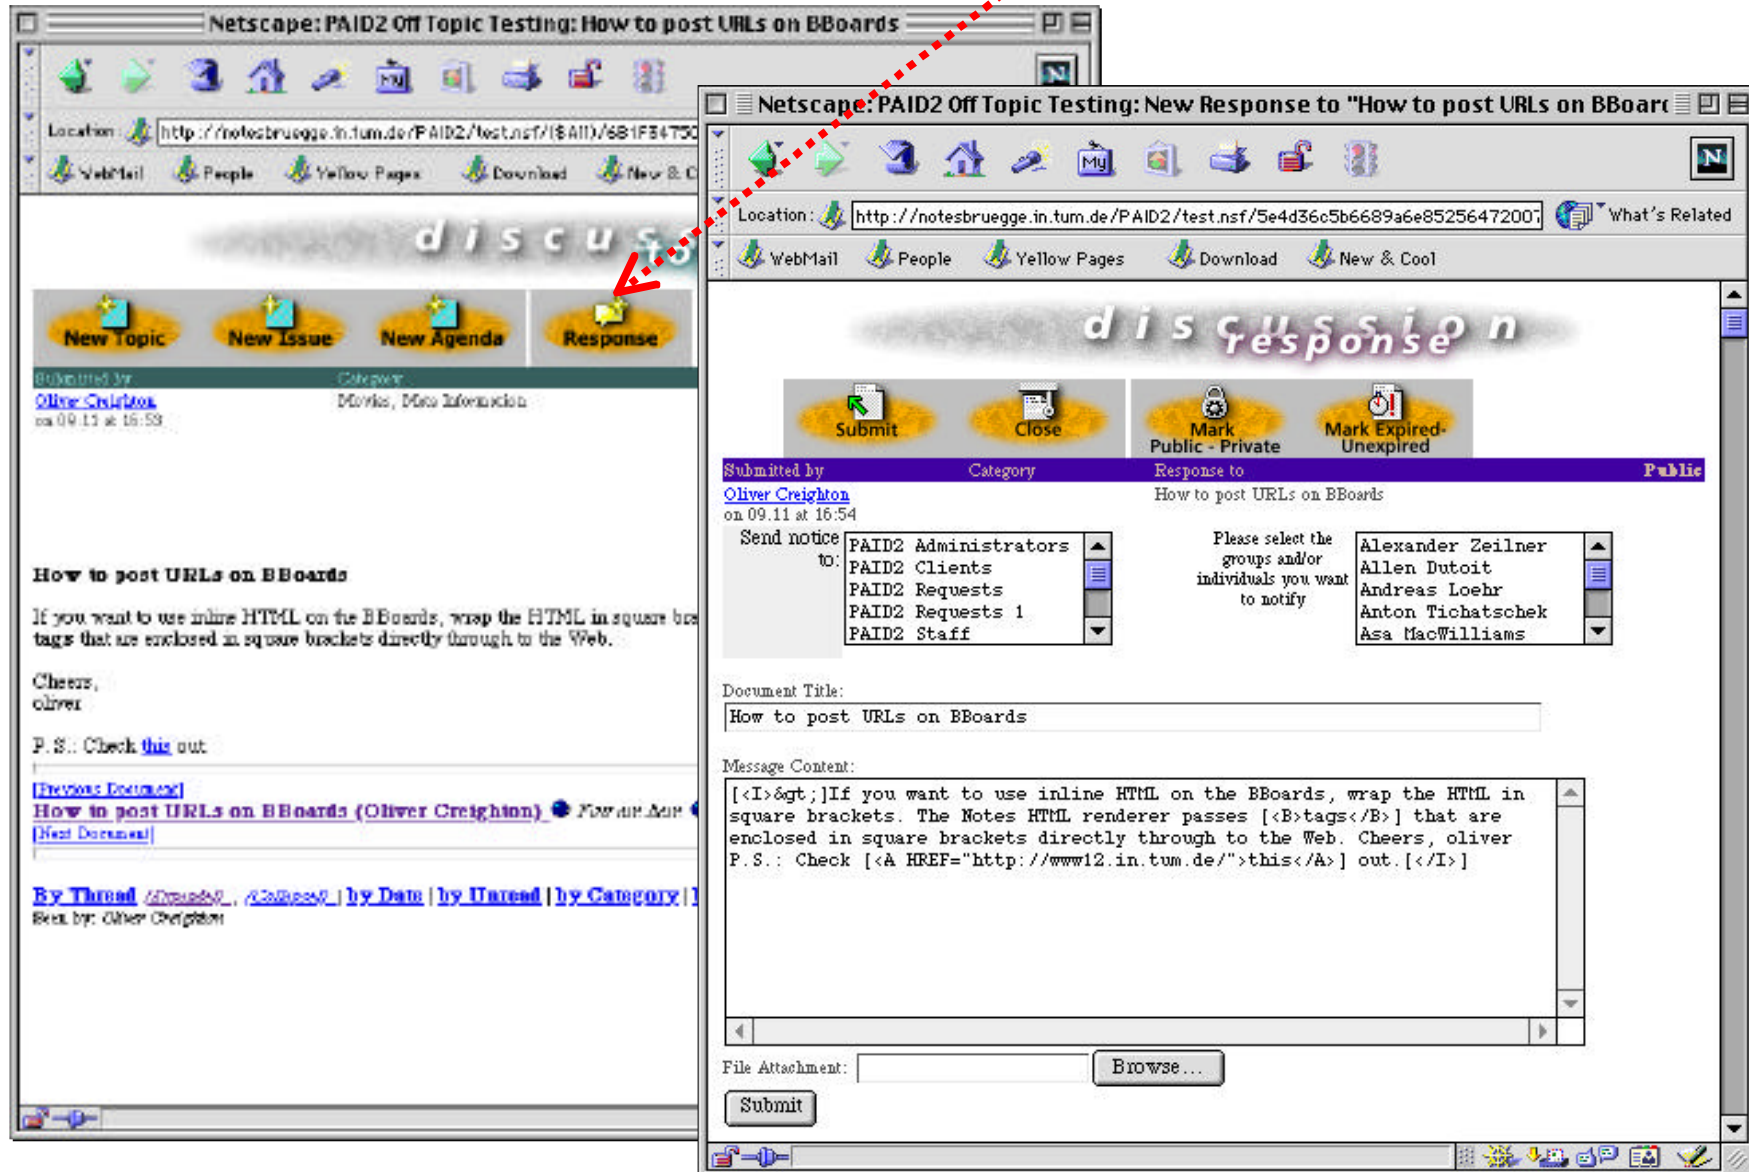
Netscape: PAID2 Off Topic Testing: How to post URLs on BBoards

Location: http://notesbruegge.in.tum.de/PAID2/test.nsf/($All)/6B1FB4750

WebMail People Yellow Pages Download New & C

discussion

New Topic New Issue New Agenda Response

Submitted by Category
Oliver Creighton Movies, Meta Information
on 09.11 at 16:53

How to post URLs on BBoards

If you want to use inline HTML on the BBoards, wrap the HTML in square br tags that are enclosed in square brackets directly through to the Web.

Cheers,
oliver

P.S.: Check this out

[Previous Document]
How to post URLs on BBoards (Oliver Creighton) For me Aar
[Next Document]

By Thread (Expand) , (Collapse) | by Date | by Unread | by Category |
Seen by: Oliver Creighton

Netscape: PAID2 Off Topic Testing: New Response to "How to post URLs on BBoar

Location: http://notesbruegge.in.tum.de/PAID2/test.nsf/5e4d36c5b6689a6e85256472007 What's Related

WebMail People Yellow Pages Download New & Cool

discussion response

Submit Close Mark Public - Private Mark Expired-Unexpired

Submitted by Category Response to Public
Oliver Creighton How to post URLs on BBoards
on 09.11 at 16:54

Send notice to:
PAID2 Administrators
PAID2 Clients
PAID2 Requests
PAID2 Requests 1
PAID2 Staff

Please select the groups and/or individuals you want to notify
Alexander Zeilner
Allen Dutoit
Andreas Loehr
Anton Tichatschek
Asa MacWilliams

Document Title:
How to post URLs on BBoards

Message Content:
[<I>&gt;]If you want to use inline HTML on the BBoards, wrap the HTML in square brackets. The Notes HTML renderer passes [<B>tags</B>] that are enclosed in square brackets directly through to the Web. Cheers, oliver P.S.: Check [<A HREF="http://www12.in.tum.de/">this</A>] out.[</I>]

File Attachment: Browse...

Submit